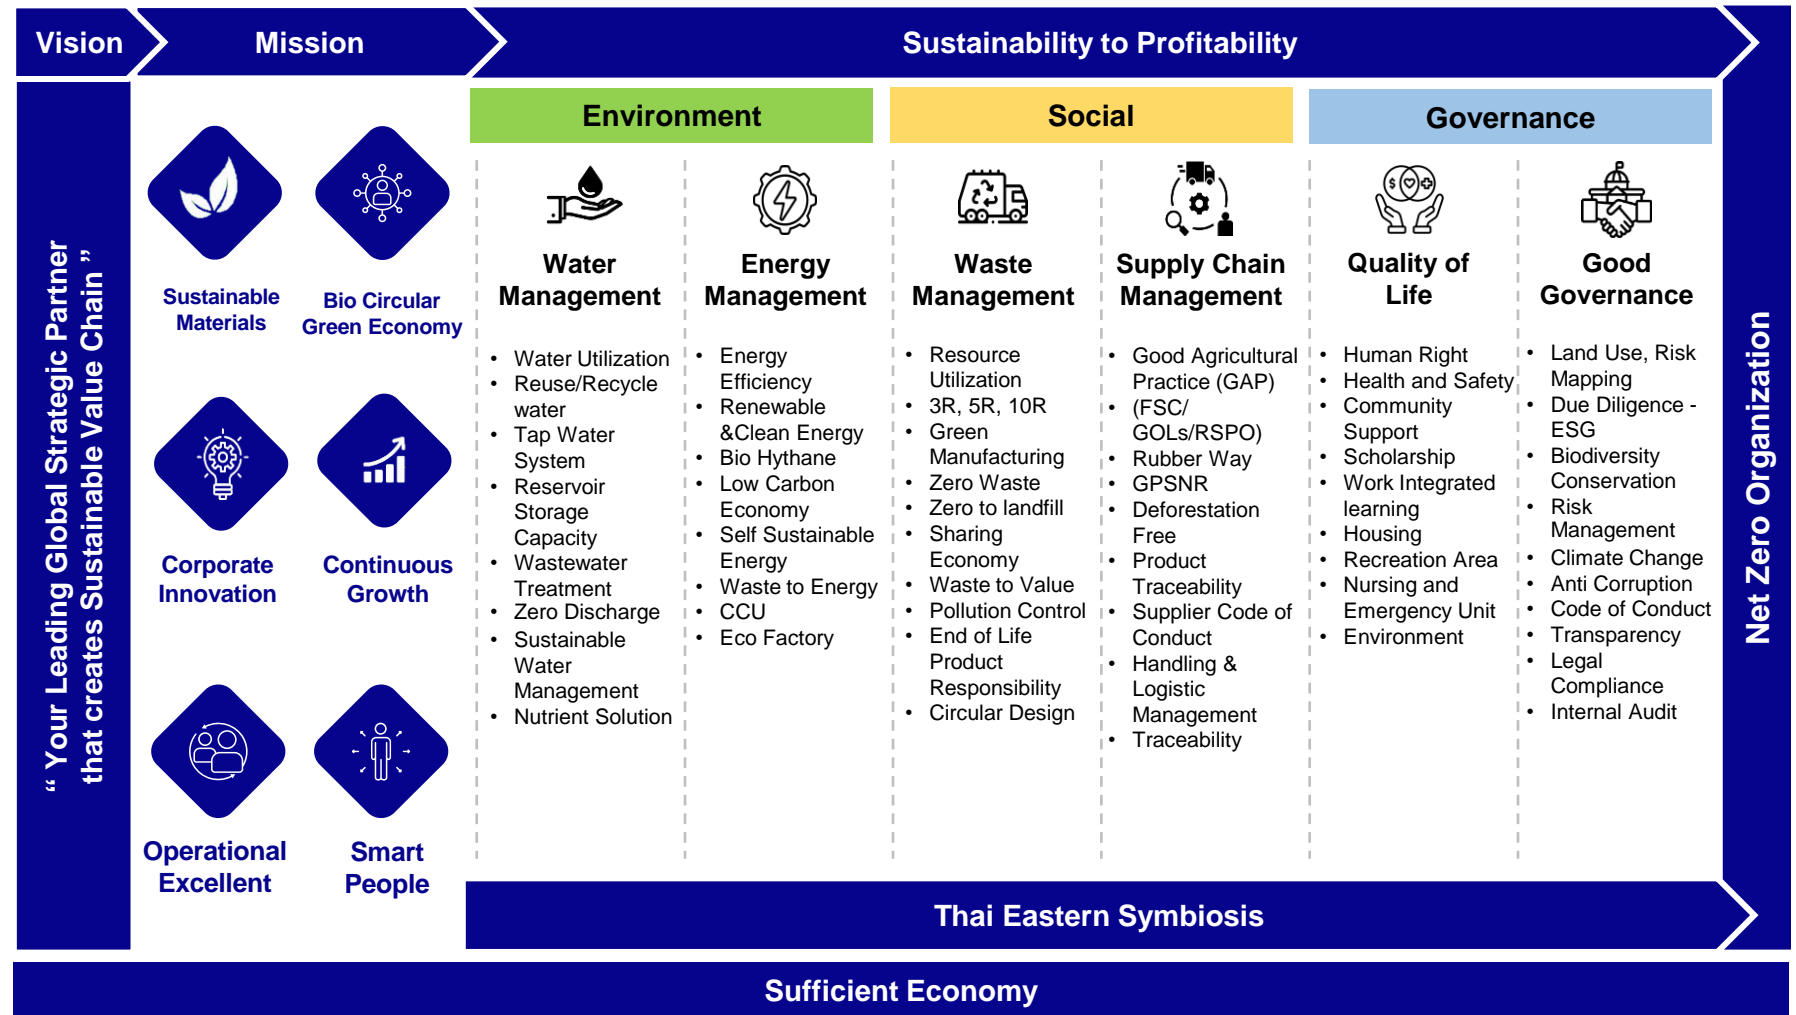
Vision

Mission

Sustainability to Profitability

“ Your Leading Global Strategic Partner that creates Sustainable Value Chain ”

Sustainable Materials

Bio Circular Green Economy

Corporate Innovation

Continuous Growth

Operational Excellent

Smart People

Environment

Social

Governance

Water Management

- Water Utilization
- Reuse/Recycle water
- Tap Water System
- Reservoir Storage Capacity
- Wastewater Treatment
- Zero Discharge
- Sustainable Water Management
- Nutrient Solution

Energy Management

- Energy Efficiency
- Renewable &Clean Energy
- Bio Hythane
- Low Carbon Economy
- Self Sustainable Energy
- Waste to Energy
- CCU
- Eco Factory

Waste Management

- Resource Utilization
- 3R, 5R, 10R
- Green Manufacturing
- Zero Waste
- Zero to landfill
- Sharing Economy
- Waste to Value
- Pollution Control
- End of Life Product Responsibility
- Circular Design

Supply Chain Management

- Good Agricultural Practice (GAP)
- (FSC/ GOLs/RSPO)
- Rubber Way
- GPSNR
- Deforestation Free
- Product Traceability
- Supplier Code of Conduct
- Handling & Logistic Management
- Traceability

Quality of Life

- Human Right
- Health and Safety
- Community Support
- Scholarship
- Work Integrated learning
- Housing
- Recreation Area
- Nursing and Emergency Unit
- Environment

Good Governance

- Land Use, Risk Mapping
- Due Diligence - ESG
- Biodiversity Conservation
- Risk Management
- Climate Change
- Anti Corruption
- Code of Conduct
- Transparency
- Legal Compliance
- Internal Audit

Net Zero Organization

Thai Eastern Symbiosis

Sufficient Economy